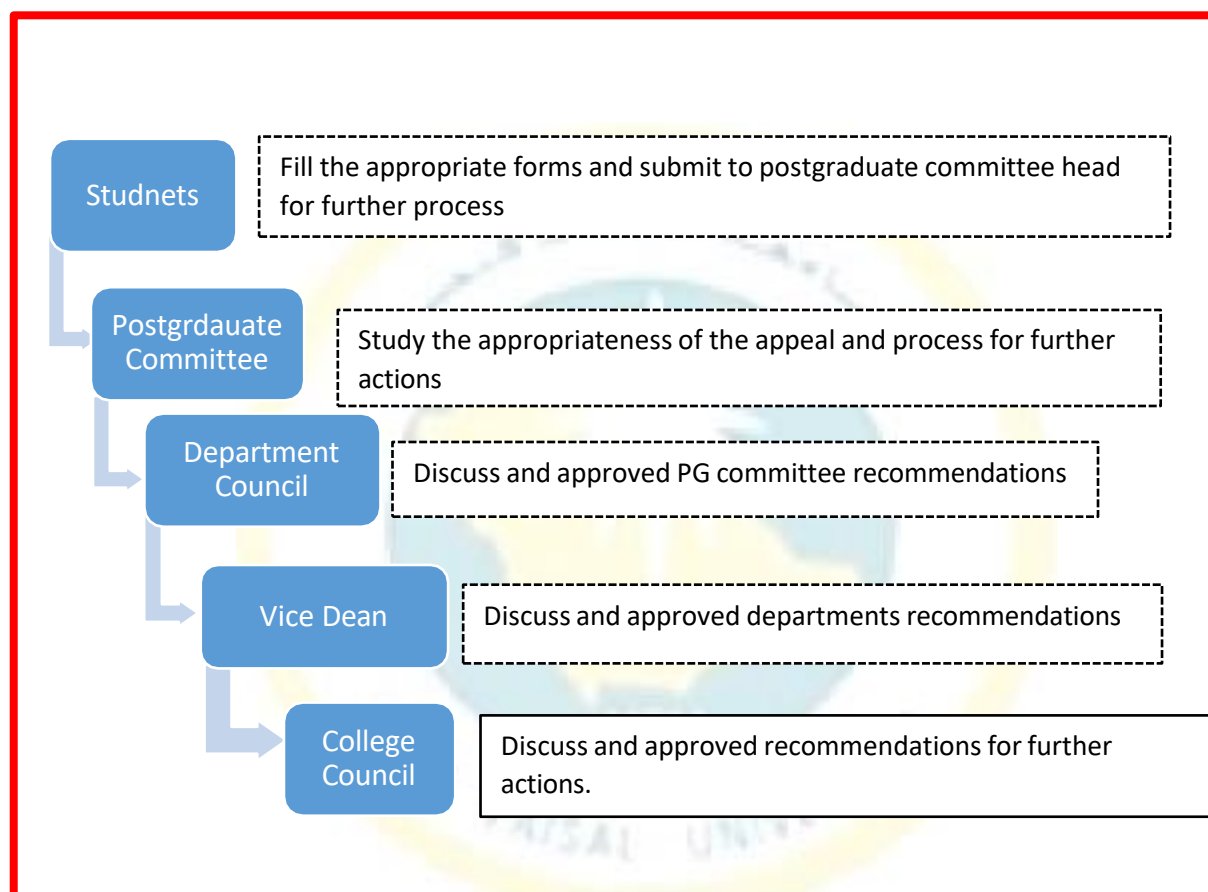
Studnets

Fill the appropriate forms and submit to postgraduate committee head for further process

Postgrdauate Committee

Study the appropriateness of the appeal and process for further actions

Department Council

Discuss and approved PG committee recommendations

Vice Dean

Discuss and approved departments recommendations

College Council

Discuss and approved recommendations for further actions.